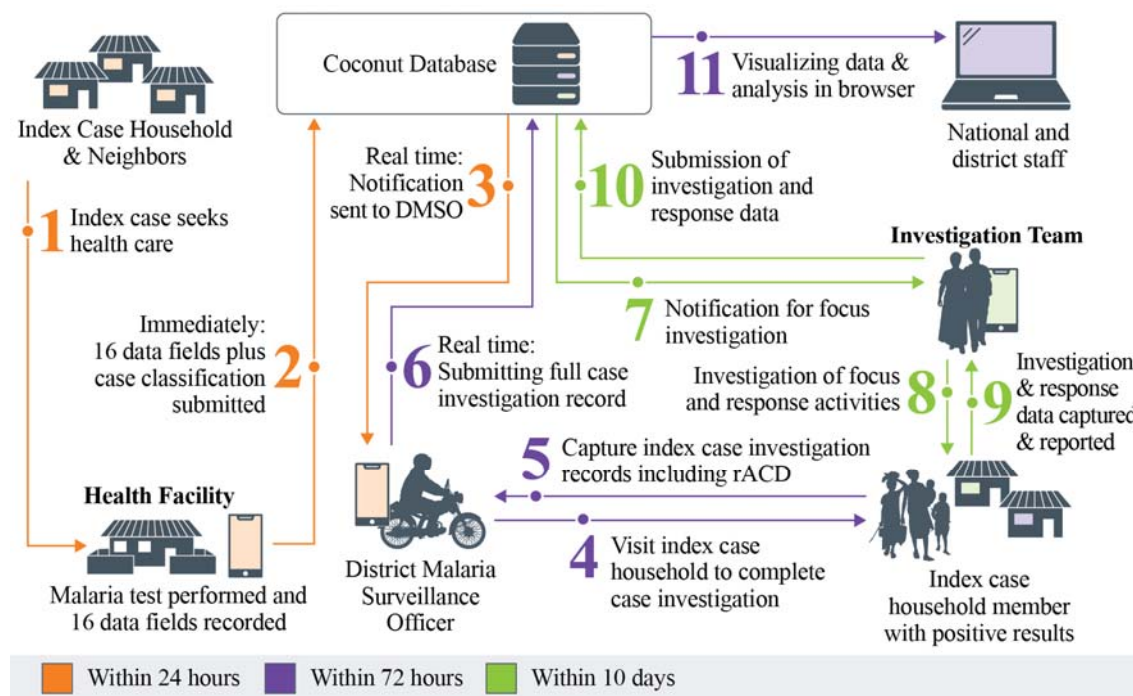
Coconut Database

11 Visualizing data & analysis in browser

National and district staff

Index Case Household & Neighbors

1 Index case seeks health care

Real time: Notification sent to DMSO 3

10 Submission of investigation and response data

Investigation Team

7 Notification for focus investigation

Immediately: 16 data fields plus case classification submitted 2

6 Real time: Submitting full case investigation record

Investigation of focus and response activities 8

9 Investigation & response data captured & reported

5 Capture index case investigation records including rACD

Health Facility

Malaria test performed and 16 data fields recorded

District Malaria Surveillance Officer

4 Visit index case household to complete case investigation

Index case household member with positive results

Within 24 hours
Within 72 hours
Within 10 days